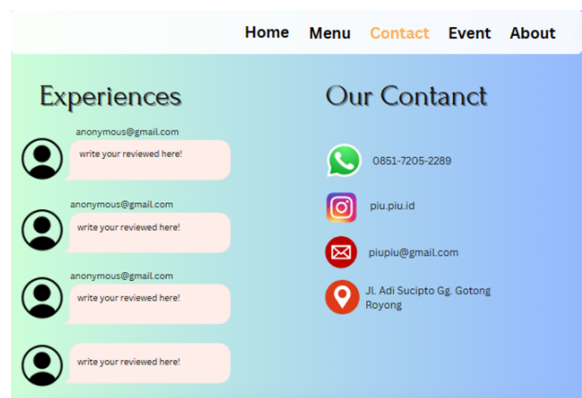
Home Menu Contact Event About

Experiences

anonymous@gmail.com
write your reviewed here!

anonymous@gmail.com
write your reviewed here!

anonymous@gmail.com
write your reviewed here!

write your reviewed here!

Our Contanct

0851-7205-2289

piu.piu.id

piupiu@gmail.com

Jl. Adi Sucipto Gg. Gotong Royong